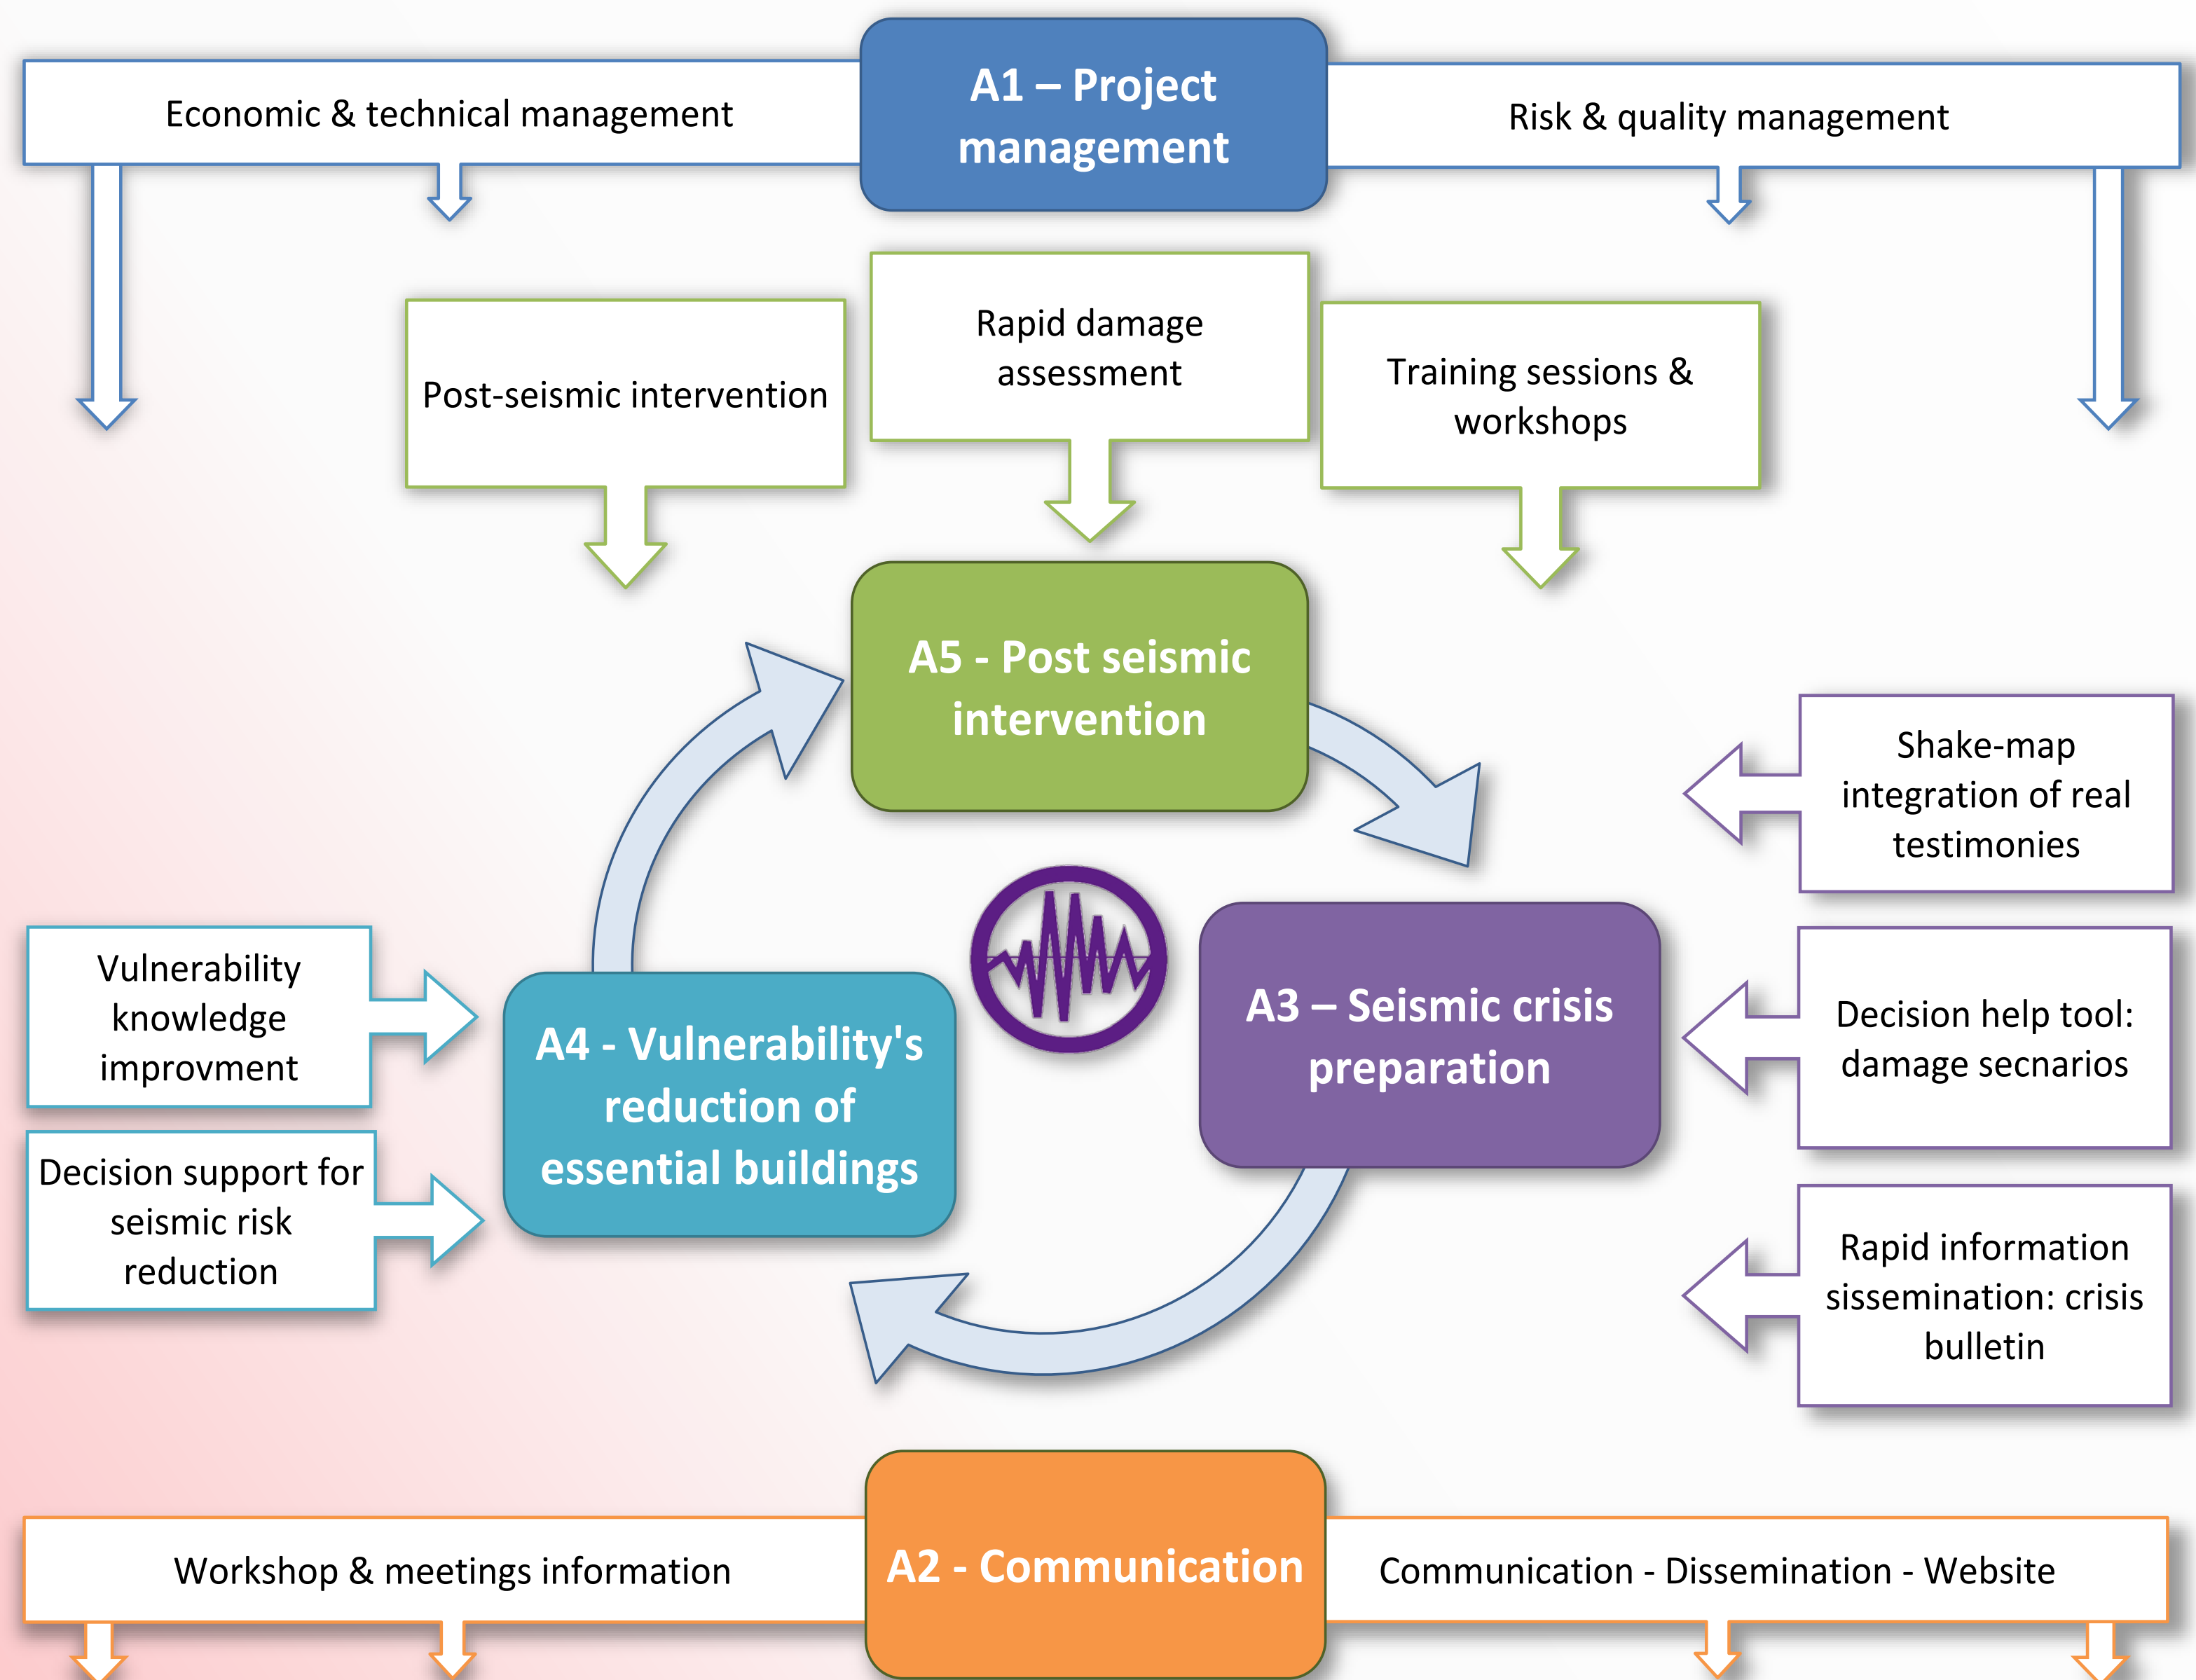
Economic & technical management

A1 – Project management

Risk & quality management

Post-seismic intervention

Rapid damage assessment

Training sessions & workshops

A5 - Post seismic intervention

Shake-map integration of real testimonies

Vulnerability knowledge improvment

A4 - Vulnerability's reduction of essential buildings

A3 – Seismic crisis preparation

Decision help tool: damage secnarios

Decision support for seismic risk reduction

Rapid information sissemination: crisis bulletin

Workshop & meetings information

A2 - Communication

Communication - Dissemination - Website